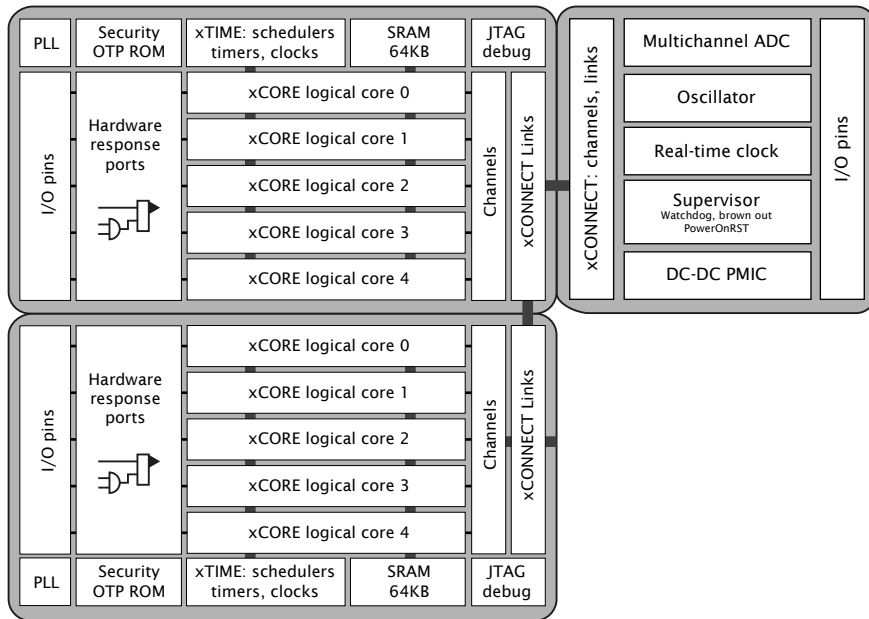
PLL

Security OTP ROM

xTIME: schedulers timers, clocks

SRAM 64KB

JTAG debug

I/O pins

Hardware response ports

xCORE logical core 0

xCORE logical core 1

xCORE logical core 2

xCORE logical core 3

xCORE logical core 4

Channels

xCONNECT Links

xCONNECT: channels, links

Multichannel ADC

Oscillator

Real-time clock

Supervisor
Watchdog, brown out
PowerOnRST

DC-DC PMIC

I/O pins

I/O pins

Hardware response ports

xCORE logical core 0

xCORE logical core 1

xCORE logical core 2

xCORE logical core 3

xCORE logical core 4

Channels

xCONNECT Links

PLL

Security OTP ROM

xTIME: schedulers timers, clocks

SRAM 64KB

JTAG debug